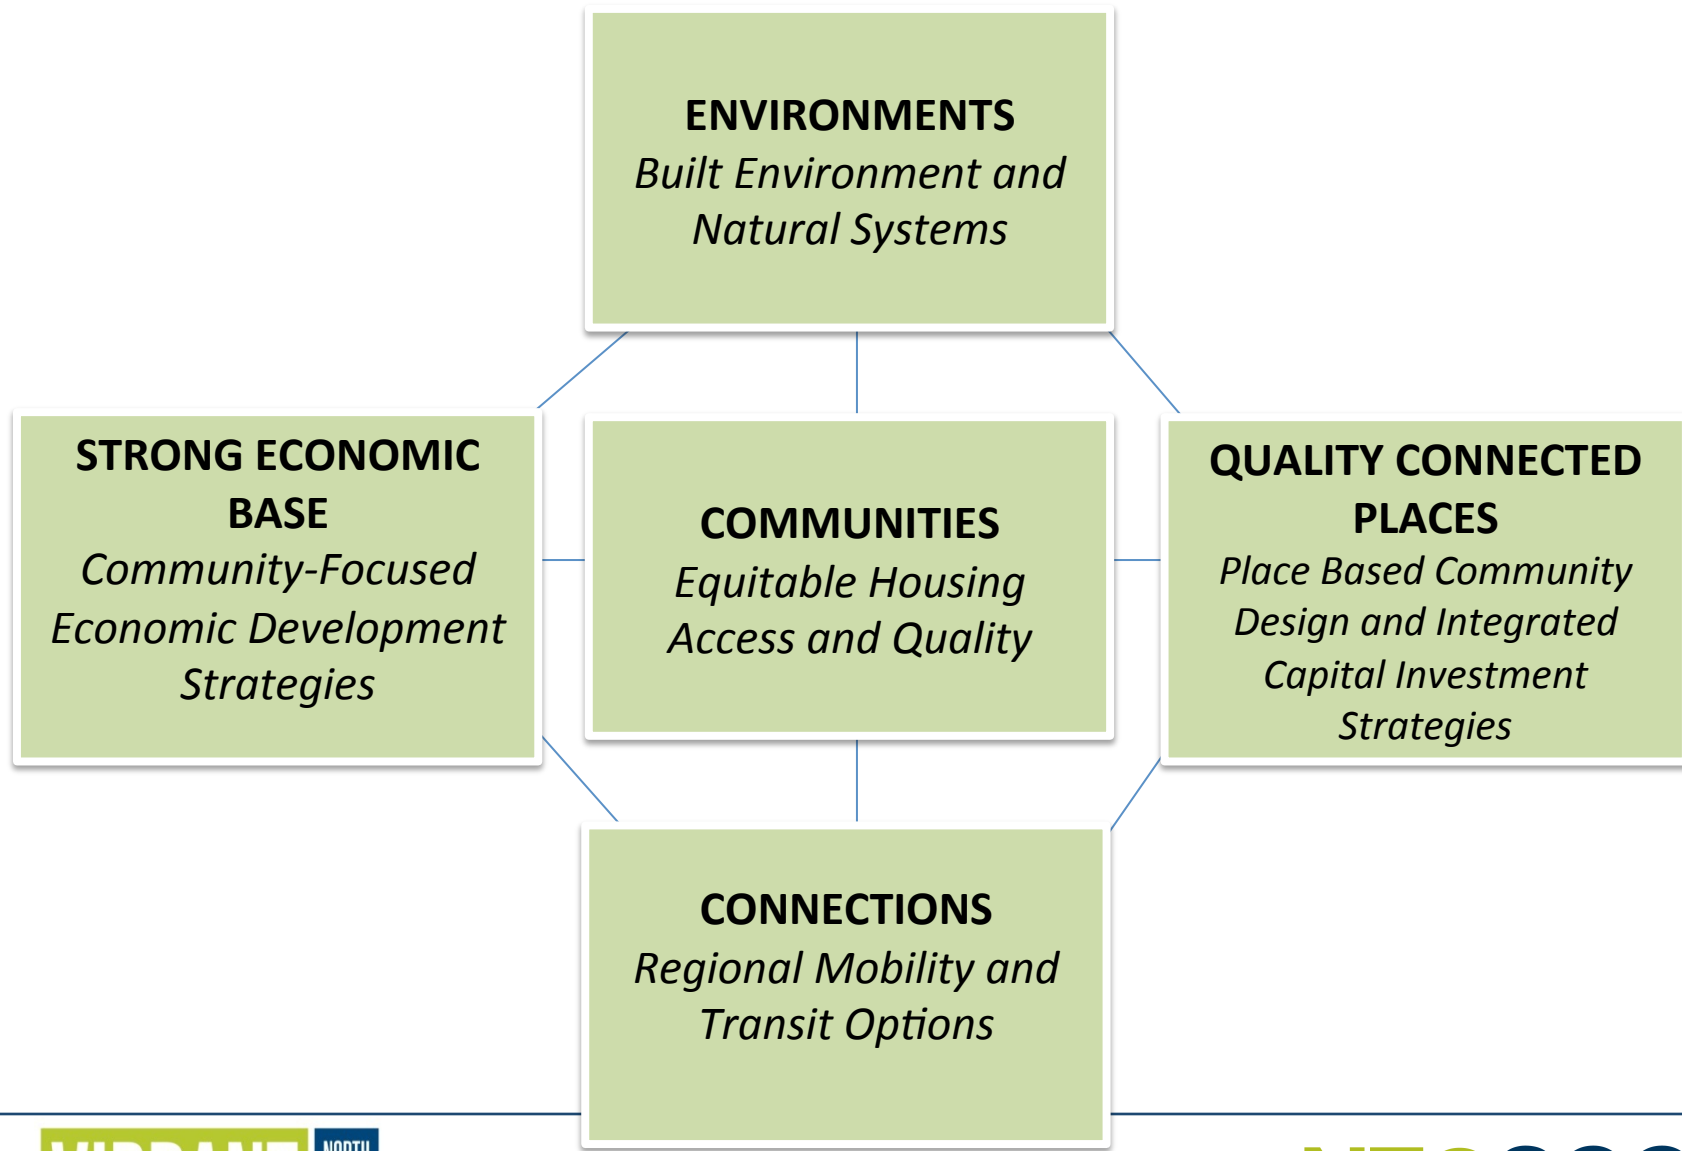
ENVIRONMENTS
Built Environment and Natural Systems

STRONG ECONOMIC BASE
Community-Focused Economic Development Strategies

COMMUNITIES
Equitable Housing Access and Quality

QUALITY CONNECTED PLACES
Place Based Community Design and Integrated Capital Investment Strategies

CONNECTIONS
Regional Mobility and Transit Options

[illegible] NORTH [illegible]